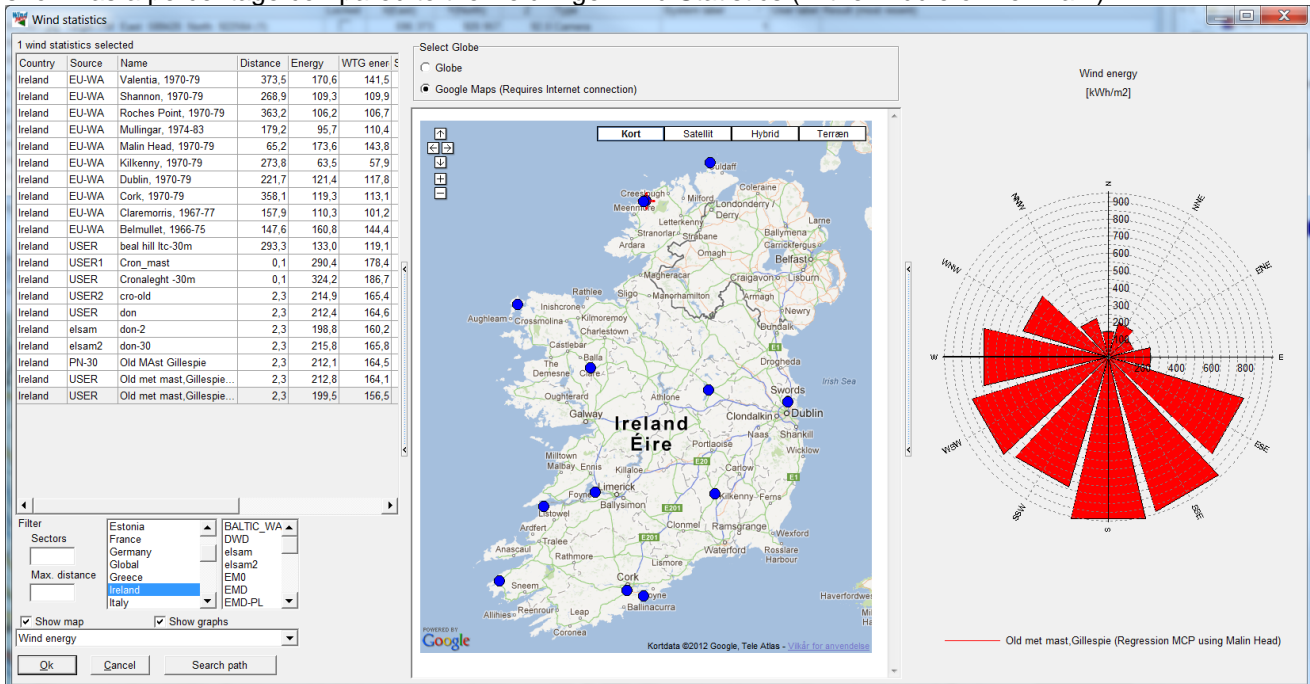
Wind statistics

1 wind statistics selected

| Country | Source | Name | Distance | Energy | WTG ener |
|---|---|---|---|---|---|
| Ireland | EU-WA | Valentia, 1970-79 | 373,5 | 170,6 | 141,5 |
| Ireland | EU-WA | Shannon, 1970-79 | 268,9 | 109,3 | 109,9 |
| Ireland | EU-WA | Roches Point, 1970-79 | 363,2 | 106,2 | 106,7 |
| Ireland | EU-WA | Mullingar, 1974-83 | 179,2 | 95,7 | 110,4 |
| Ireland | EU-WA | Malin Head, 1970-79 | 65,2 | 173,6 | 143,8 |
| Ireland | EU-WA | Kilkenny, 1970-79 | 273,8 | 63,5 | 57,9 |
| Ireland | EU-WA | Dublin, 1970-79 | 221,7 | 121,4 | 117,8 |
| Ireland | EU-WA | Cork, 1970-79 | 358,1 | 119,3 | 113,1 |
| Ireland | EU-WA | Claremorris, 1967-77 | 157,9 | 110,3 | 101,2 |
| Ireland | EU-WA | Belmullet, 1966-75 | 147,6 | 160,8 | 144,4 |
| Ireland | USER | beal hill ltc-30m | 293,3 | 133,0 | 119,1 |
| Ireland | USER1 | Cron_mast | 0,1 | 290,4 | 178,4 |
| Ireland | USER | Cronaleght -30m | 0,1 | 324,2 | 186,7 |
| Ireland | USER2 | cro-old | 2,3 | 214,9 | 165,4 |
| Ireland | USER | don | 2,3 | 212,4 | 164,6 |
| Ireland | elsam | don-2 | 2,3 | 198,8 | 160,2 |
| Ireland | elsam2 | don-30 | 2,3 | 215,8 | 165,8 |
| Ireland | PN-30 | Old MAst Gillespie | 2,3 | 212,1 | 164,5 |
| Ireland | USER | Old met mast,Gillespie... | 2,3 | 212,8 | 164,1 |
| Ireland | USER | Old met mast,Gillespie... | 2,3 | 199,5 | 156,5 |

Filter
Sectors
Max. distance
Estonia
France
Germany
Global
Greece
Ireland
Italy
BALTIC_WA
DWD
elsam
elsam2
EM0
EMD
EMD-PL
Show map
Show graphs
Wind energy
Ok
Cancel
Search path

Select Globe
Globe
Google Maps (Requires Internet connection)

Kort
Satellit
Hybrid
Terræn
Culdaff
Creeslough
Meenmore
Milford
Coleraine
Londonderry / Derry
Letterkenny
Stranorlar
Strabane
Larne
Ballymena
Carrickfergus
Ardara
Omagh
Belfast
Magheracar
Craigavon
Lisburn
Rathlee
Sligo
Manorhamilton
Armagh
Inishcrone
Aughleam
Crossmolina
Kilmoremoy
Newry
Charlestown
Dundalk
Castlebar
Balla
The Demesne
Claremorris
Drogheda
Irish Sea
Swords
Dublin
Oughterard
Athlone
Galway
Clondalkin
Ireland
Éire
Naas
Shankill
Portlaoise
Milltown Malbay
Ennis
Killaloe
Wicklow
Carlow
Limerick
Foynes
Ballysimon
Kilkenny
Ferns
Listowel
Ardfert
Clonmel
Ramsgrange
Wexford
Anascaul
Rathmore
Waterford
Rosslare Harbour
Lismore
Cork
Sneem
Haverfordwest
Allihies
Reenroe
Leap
Ballinacurra
Coyne
Coronea
POWERED BY Google
Kortdata ©2012 Google, Tele Atlas - Vilkår for anvendelse

Wind energy
[kWh/m2]
N
NNE
ENE
E
ESE
SSE
S
SSW
WSW
W
WNW
NNW
900
800
700
600
500
400
300
200
100
400
600
800
Old met mast,Gillespie (Regression MCP using Malin Head)